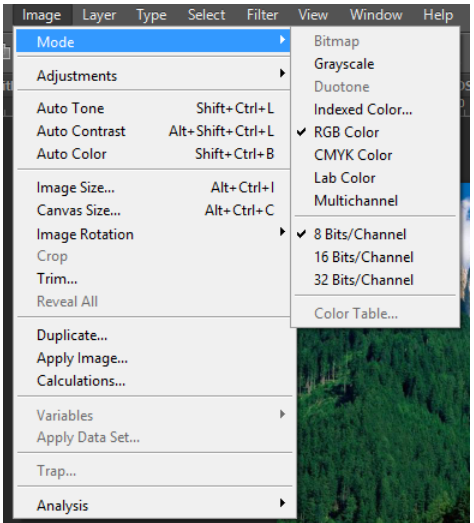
Image Layer Type Select Filter View Window Help

Mode
Adjustments
Auto Tone Shift+Ctrl+L
Auto Contrast Alt+Shift+Ctrl+L
Auto Color Shift+Ctrl+B
Image Size... Alt+Ctrl+I
Canvas Size... Alt+Ctrl+C
Image Rotation
Crop
Trim...
Reveal All
Duplicate...
Apply Image...
Calculations...
Variables
Apply Data Set...
Trap...
Analysis

Bitmap
Grayscale
Duotone
Indexed Color...
✔ RGB Color
CMYK Color
Lab Color
Multichannel
✔ 8 Bits/Channel
16 Bits/Channel
32 Bits/Channel
Color Table...